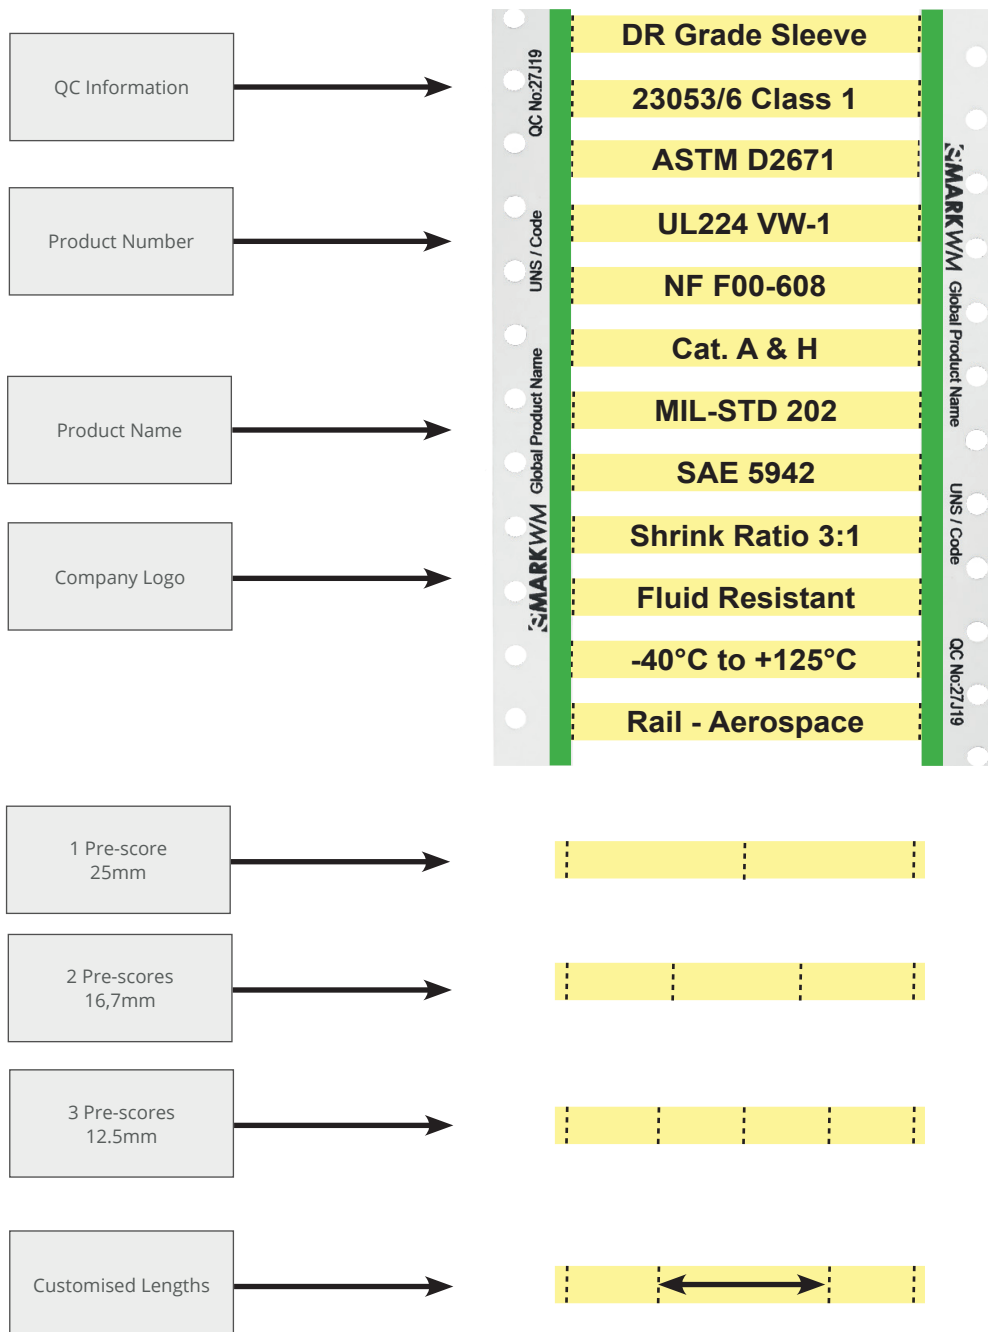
QC Information

Product Number

Product Name

Company Logo

QC No:27J19

UNS / Code

Global Product Name

MARKWM

DR Grade Sleeve

23053/6 Class 1

ASTM D2671

UL224 VW-1

NF F00-608

Cat. A & H

MIL-STD 202

SAE 5942

Shrink Ratio 3:1

Fluid Resistant

-40°C to +125°C

Rail - Aerospace

MARKWM

Global Product Name

UNS / Code

QC No:27J19

1 Pre-score
25mm

2 Pre-scores
16,7mm

3 Pre-scores
12.5mm

Customised Lengths